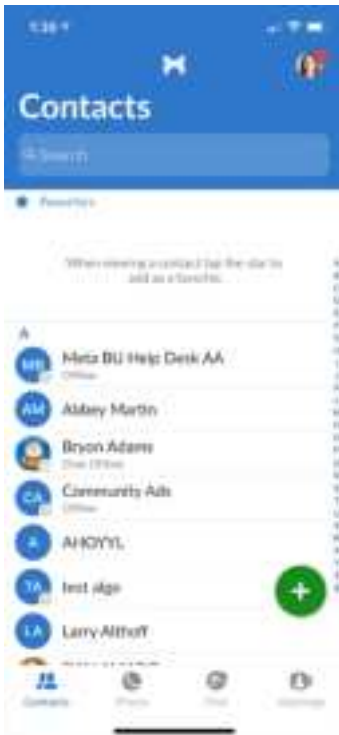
5:36

Contacts

Search

Favorites

When viewing a contact tap the star to add as a favorite.

A

MB Meta BU Help Desk AA
Offline

AM Abbey Martin

Bryon Adams
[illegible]

CA Community Ads
Offline

A AHOYYL

TA test algo

LA Larry Althoff

Contacts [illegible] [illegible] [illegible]